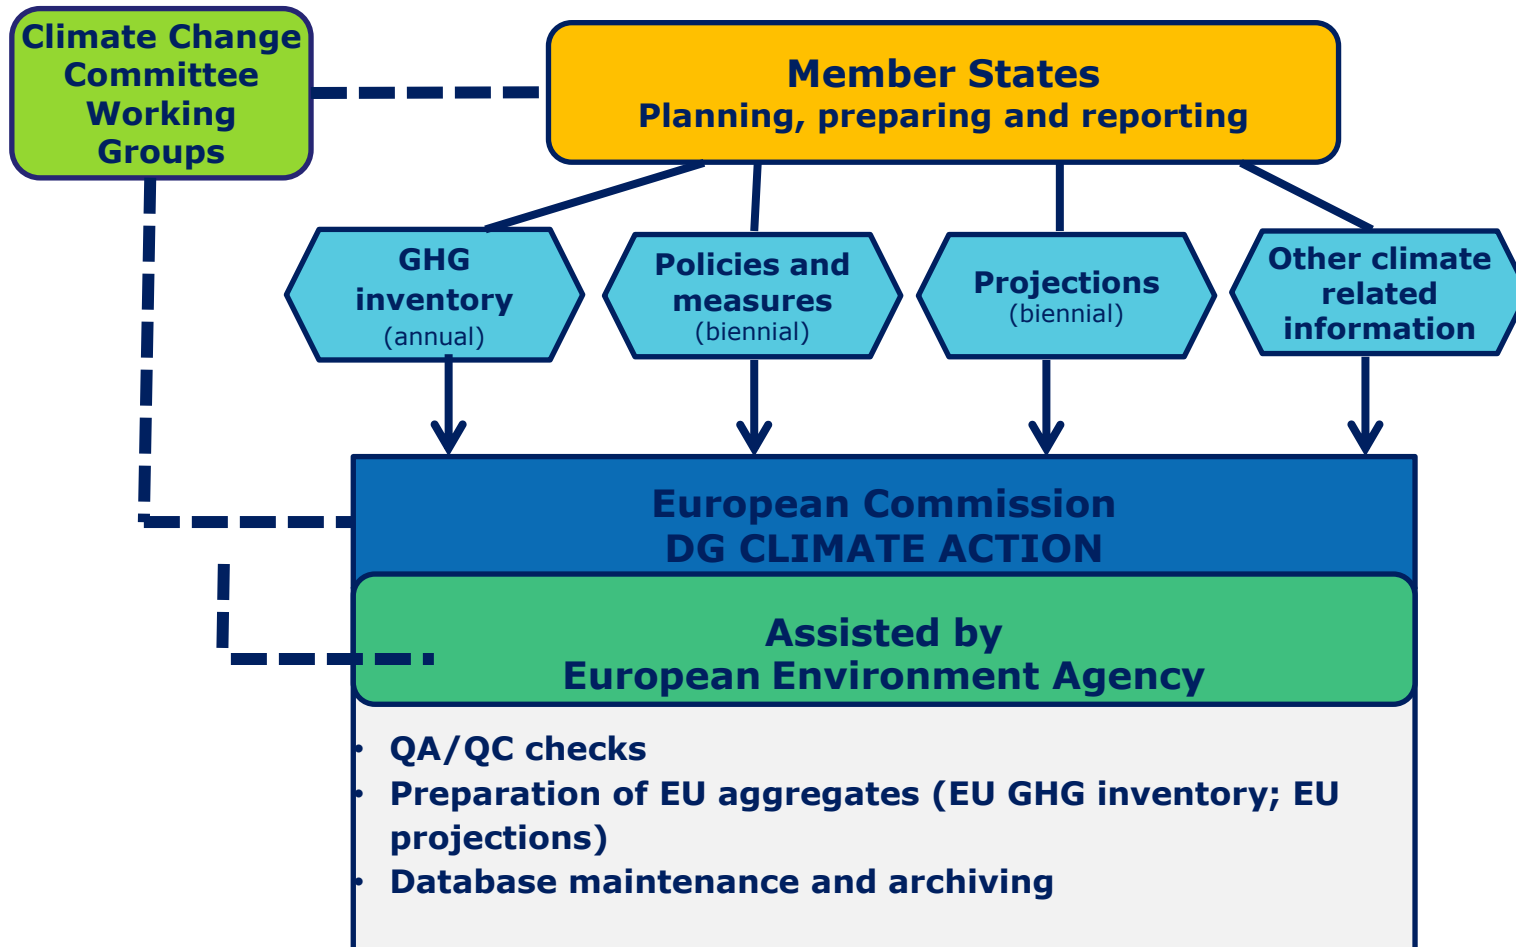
Climate Change Committee Working Groups

Member States
Planning, preparing and reporting

GHG inventory
(annual)

Policies and measures
(biennial)

Projections
(biennial)

Other climate related information

European Commission
DG CLIMATE ACTION

Assisted by
European Environment Agency

• QA/QC checks
• Preparation of EU aggregates (EU GHG inventory; EU projections)
• Database maintenance and archiving